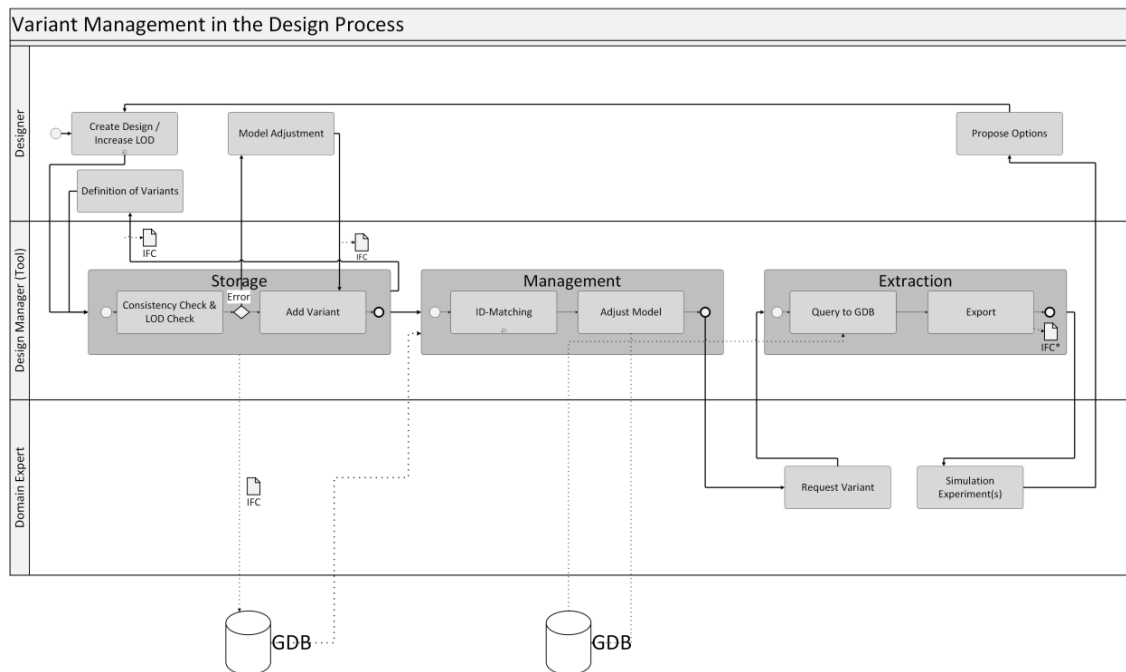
Variant Management in the Design Process

Designer

Create Design / Increase LOD

Model Adjustment

Propose Options

Definition of Variants

Design Manager (Tool)

IFC

IFC

Storage

Consistency Check & LOD Check

Error

Add Variant

Management

ID-Matching

Adjust Model

Extraction

Query to GDB

Export

IFC*

Domain Expert

IFC

Request Variant

Simulation Experiment(s)

GDB

GDB